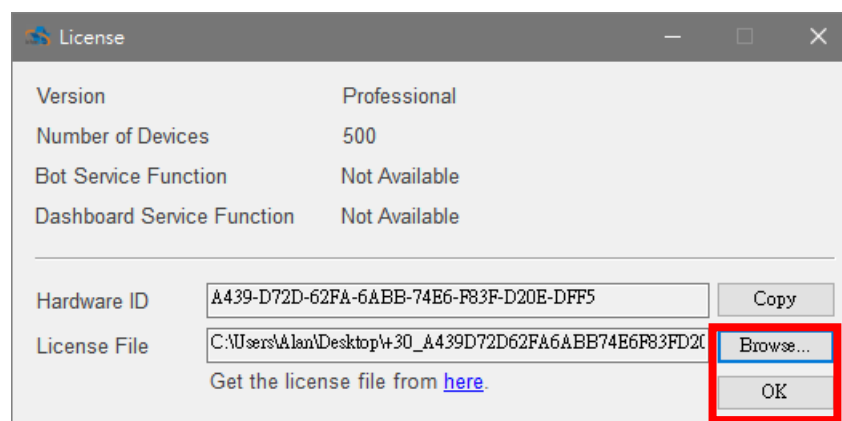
License

| | |
|---|---|
| Version | Professional |
| Number of Devices | 500 |
| Bot Service Function | Not Available |
| Dashboard Service Function | Not Available |

Hardware ID A439-D72D-62FA-6ABB-74E6-F83F-D20E-DFF5 Copy

License File C:\Users\Alan\Desktop\+30_A439D72D62FA6ABB74E6F83FD20 Browse...

Get the license file from here.

OK